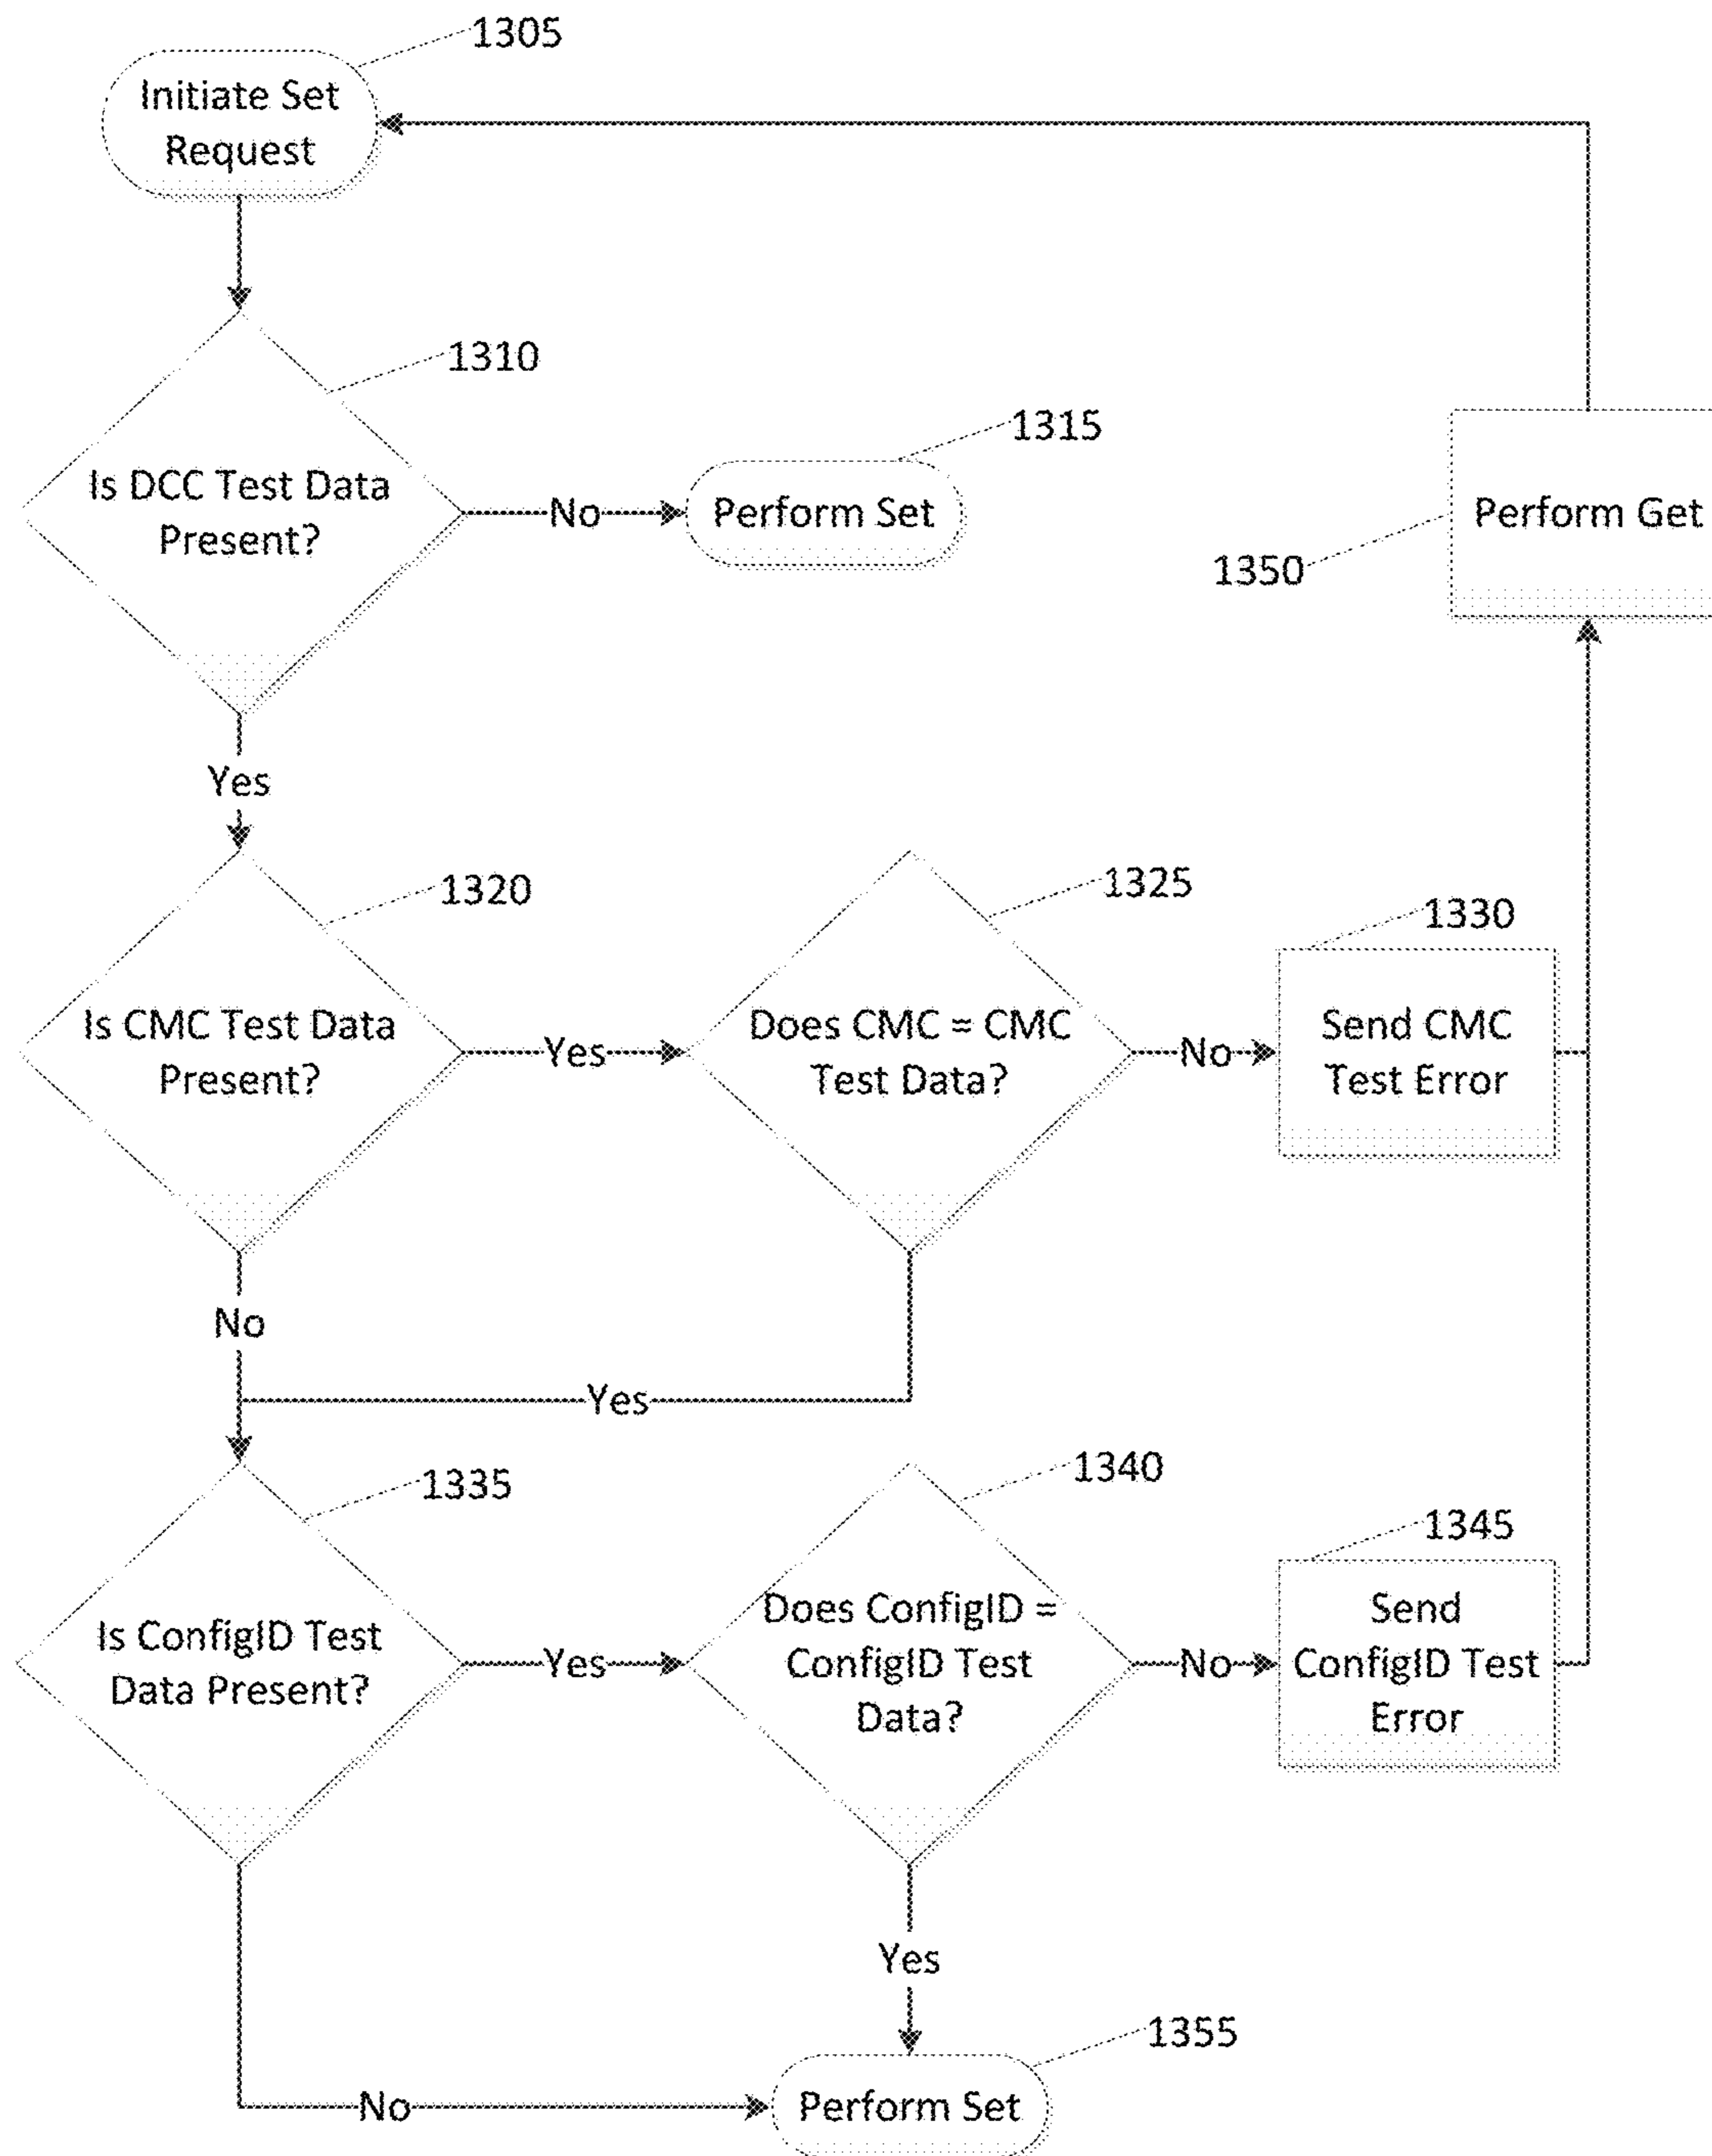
1305

Initiate Set Request

1310

Is DCC Test Data Present?

No

1315

Perform Set

Perform Get

1350

Yes

1320

Is CMC Test Data Present?

Yes

1325

Does CMC = CMC Test Data?

No

1330

Send CMC Test Error

No

Yes

1335

Is ConfigID Test Data Present?

Yes

1340

Does ConfigID = ConfigID Test Data?

No

1345

Send ConfigID Test Error

Yes

1355

No

Perform Set